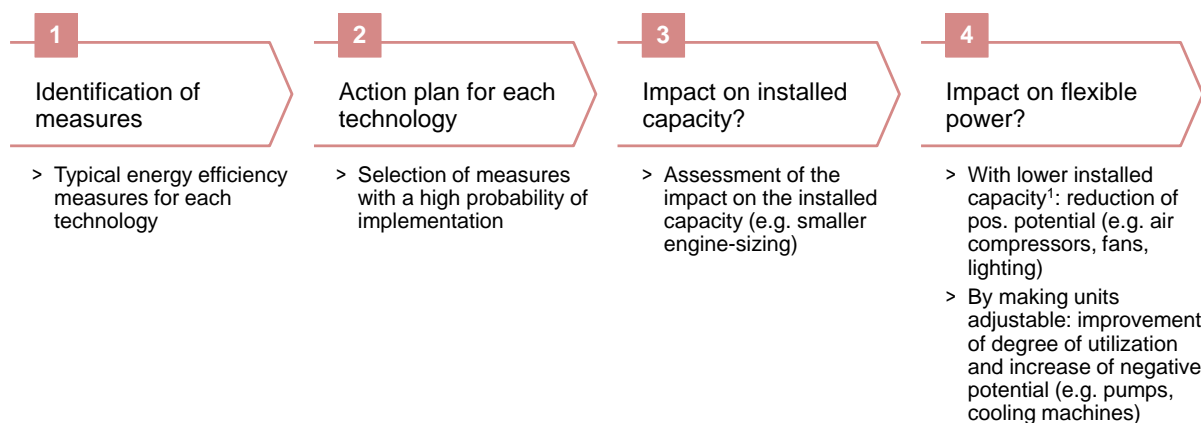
1

Identification of measures

> Typical energy efficiency measures for each technology

2

Action plan for each technology

> Selection of measures with a high probability of implementation

3

Impact on installed capacity?

> Assessment of the impact on the installed capacity (e.g. smaller engine-sizing)

4

Impact on flexible power?

> With lower installed capacity$^1$: reduction of pos. potential (e.g. air compressors, fans, lighting)

> By making units adjustable: improvement of degree of utilization and increase of negative potential (e.g. pumps, cooling machines)